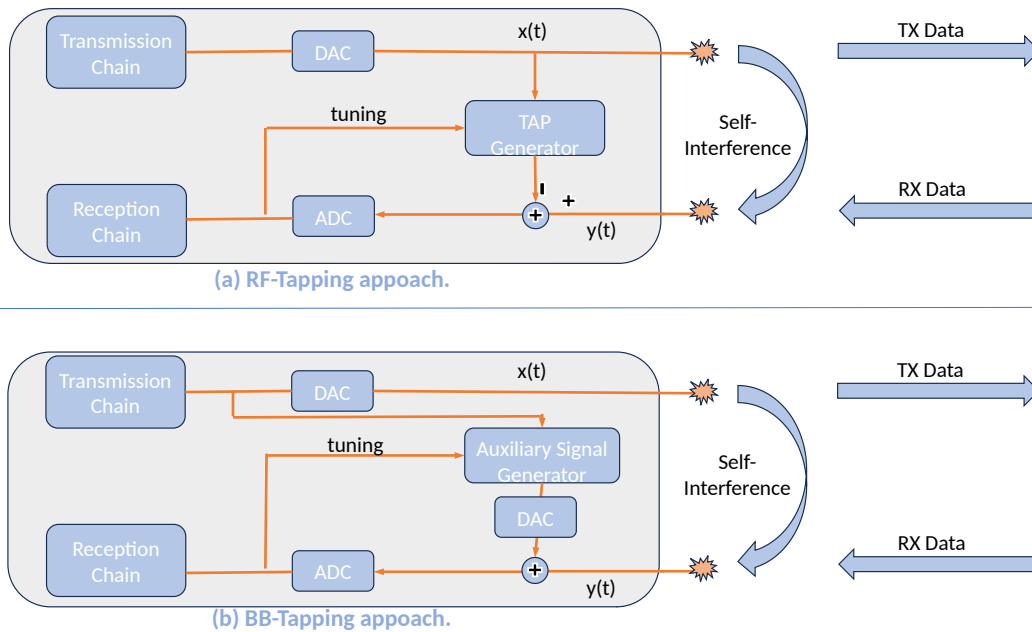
Transmission Chain

DAC

x(t)

TX Data

tuning

TAP Generator

Self-Interference

Reception Chain

ADC

-

+

y(t)

RX Data

(a) RF-Tapping appoach.

Transmission Chain

DAC

x(t)

TX Data

tuning

Auxiliary Signal Generator

Self-Interference

DAC

Reception Chain

ADC

y(t)

RX Data

(b) BB-Tapping appoach.